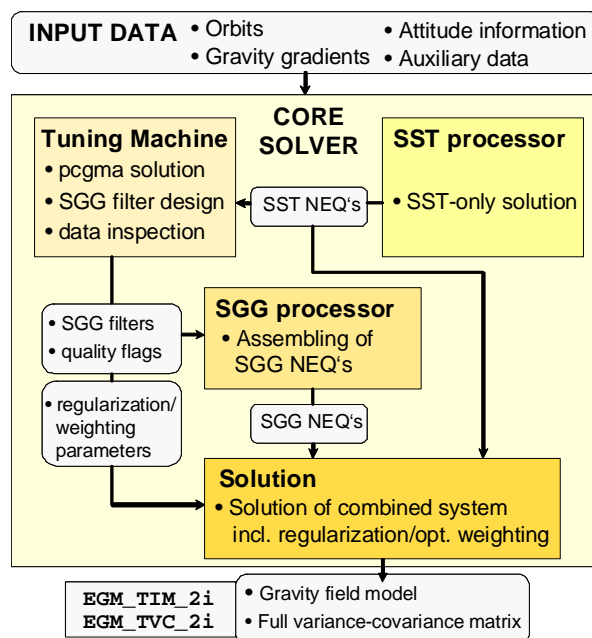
INPUT DATA
• Orbits
• Gravity gradients
• Attitude information
• Auxiliary data

CORE SOLVER

Tuning Machine
• pcgma solution
• SGG filter design
• data inspection

SST processor
• SST-only solution

SST NEQ's

• SGG filters
• quality flags

SGG processor
• Assembling of SGG NEQ's

• regularization/ weighting parameters

SGG NEQ's

Solution
• Solution of combined system incl. regularization/opt. weighting

EGM_TIM_2i
EGM_TVC_2i

• Gravity field model
• Full variance-covariance matrix